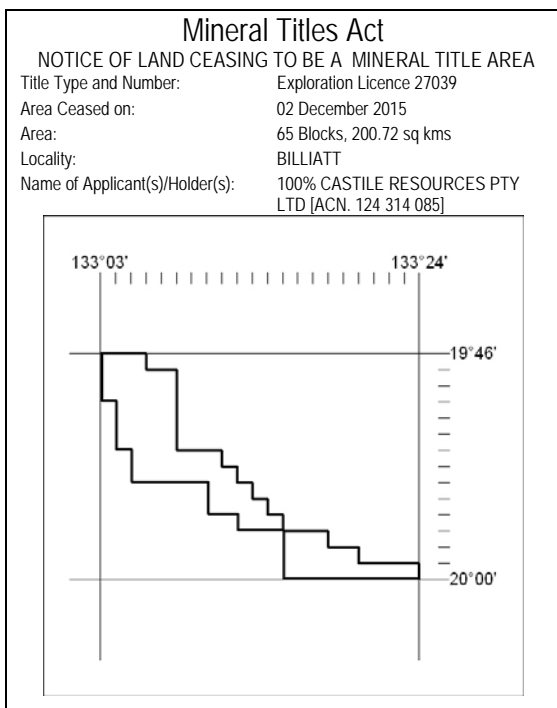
Mineral Titles Act

NOTICE OF LAND CEASING TO BE A MINERAL TITLE AREA

| | |
|---|---|
| Title Type and Number: | Exploration Licence 27039 |
| Area Ceased on: | 02 December 2015 |
| Area: | 65 Blocks, 200.72 sq kms |
| Locality: | BILLIATT |
| Name of Applicant(s)/Holder(s): | 100% CASTILE RESOURCES PTY LTD [ACN. 124 314 085] |

133°03'
133°24'
19°46'
20°00'